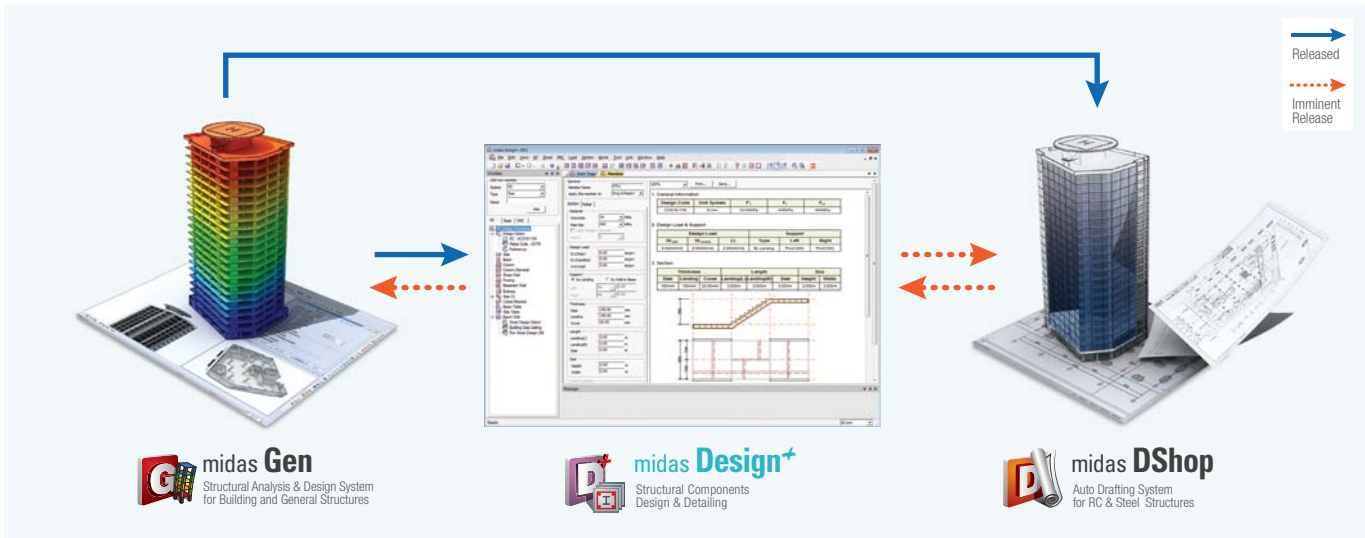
Released

Imminent Release

midas Gen
Structural Analysis & Design System for Building and General Structures

midas Design+
Structural Components Design & Detailing

midas DShop
Auto Drafting System for RC & Steel Structures